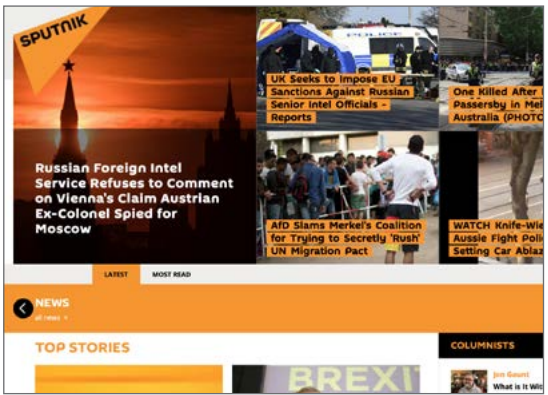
SPUTNIK

Russian Foreign Intel Service Refuses to Comment on Vienna's Claim Austrian Ex-Colonel Spied for Moscow

UK Seeks to Impose EU Sanctions Against Russian Senior Intel Officials - Reports

One Killed After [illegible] Passersby in Mel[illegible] Australia (PHOTO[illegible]

AfD Slams Merkel's Coalition for Trying to Secretly 'Rush' UN Migration Pact

WATCH Knife-Wie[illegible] Aussie Fight Poli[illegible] Setting Car Abla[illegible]

LATEST

MOST READ

NEWS

all news

TOP STORIES

BREXIT

COLUMNISTS

Jon Gaunt

What is it Wi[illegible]